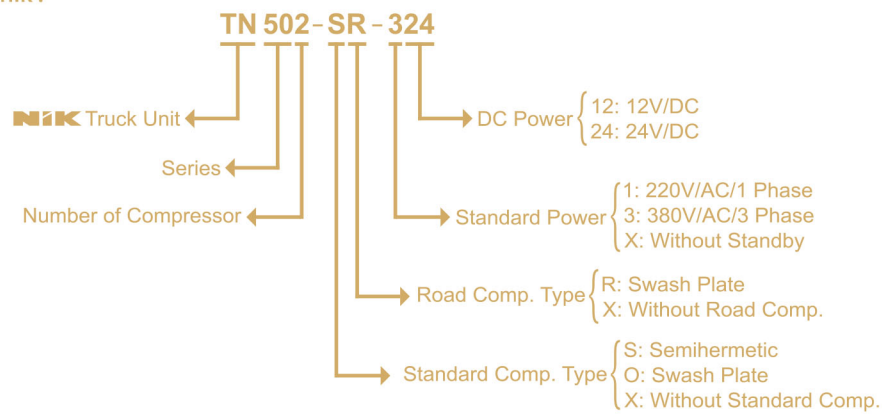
TN 502 - SR - 324

NIK Truck Unit

Series

Number of Compressor

DC Power
12: 12V/DC
24: 24V/DC

Standard Power
1: 220V/AC/1 Phase
3: 380V/AC/3 Phase
X: Without Standby

Road Comp. Type
R: Swash Plate
X: Without Road Comp.

Standard Comp. Type
S: Semihermetic
O: Swash Plate
X: Without Standard Comp.